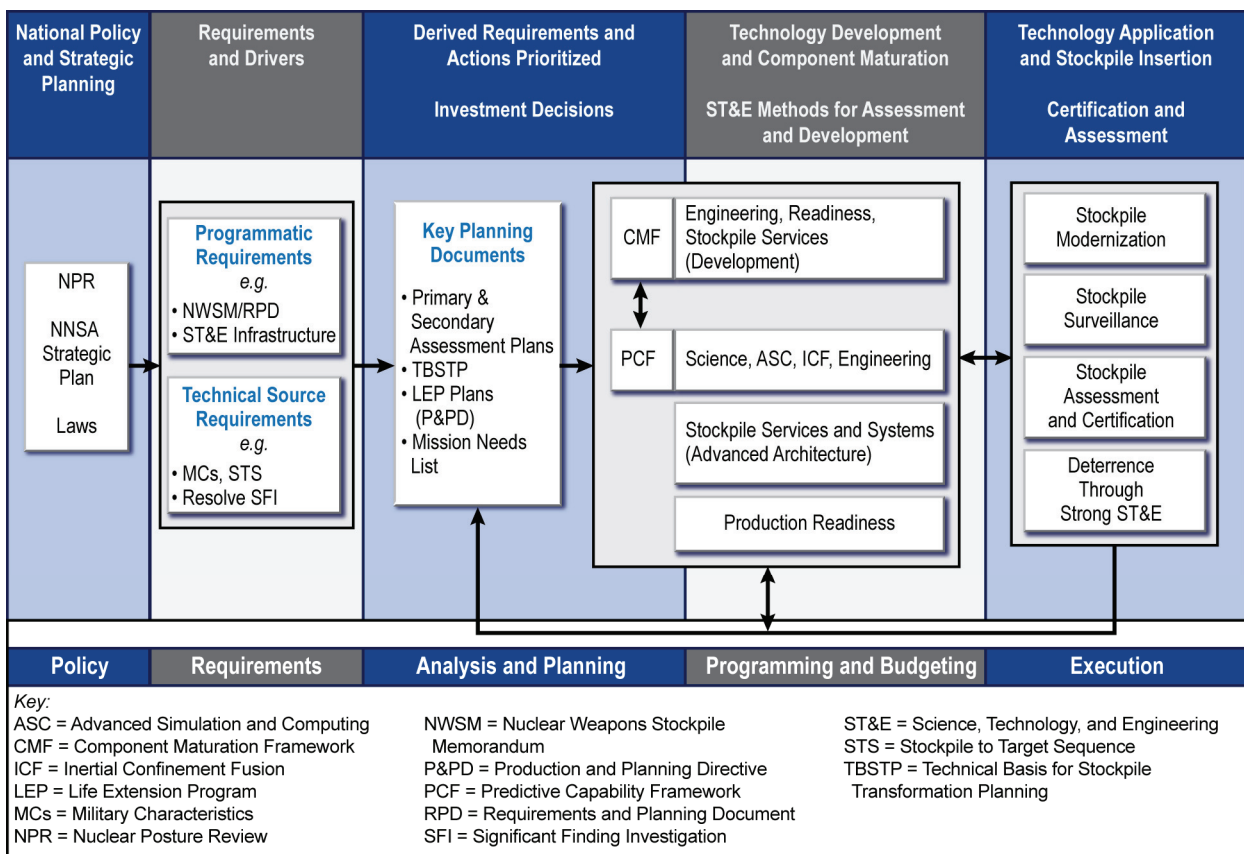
National Policy and Strategic Planning

Requirements and Drivers

Derived Requirements and Actions Prioritized

Investment Decisions

Technology Development and Component Maturation

ST&E Methods for Assessment and Development

Technology Application and Stockpile Insertion

Certification and Assessment

NPR

NNSA Strategic Plan

Laws

Programmatic Requirements
e.g.
• NWSM/RPD
• ST&E Infrastructure

Technical Source Requirements
e.g.
• MCs, STS
• Resolve SFI

Key Planning Documents
• Primary & Secondary Assessment Plans
• TBSTP
• LEP Plans (P&PD)
• Mission Needs List

CMF

Engineering, Readiness, Stockpile Services (Development)

PCF

Science, ASC, ICF, Engineering

Stockpile Services and Systems (Advanced Architecture)

Production Readiness

Stockpile Modernization

Stockpile Surveillance

Stockpile Assessment and Certification

Deterrence Through Strong ST&E

Policy

Requirements

Analysis and Planning

Programming and Budgeting

Execution

Key:
ASC = Advanced Simulation and Computing
CMF = Component Maturation Framework
ICF = Inertial Confinement Fusion
LEP = Life Extension Program
MCs = Military Characteristics
NPR = Nuclear Posture Review

NWSM = Nuclear Weapons Stockpile Memorandum
P&PD = Production and Planning Directive
PCF = Predictive Capability Framework
RPD = Requirements and Planning Document
SFI = Significant Finding Investigation

ST&E = Science, Technology, and Engineering
STS = Stockpile to Target Sequence
TBSTP = Technical Basis for Stockpile Transformation Planning